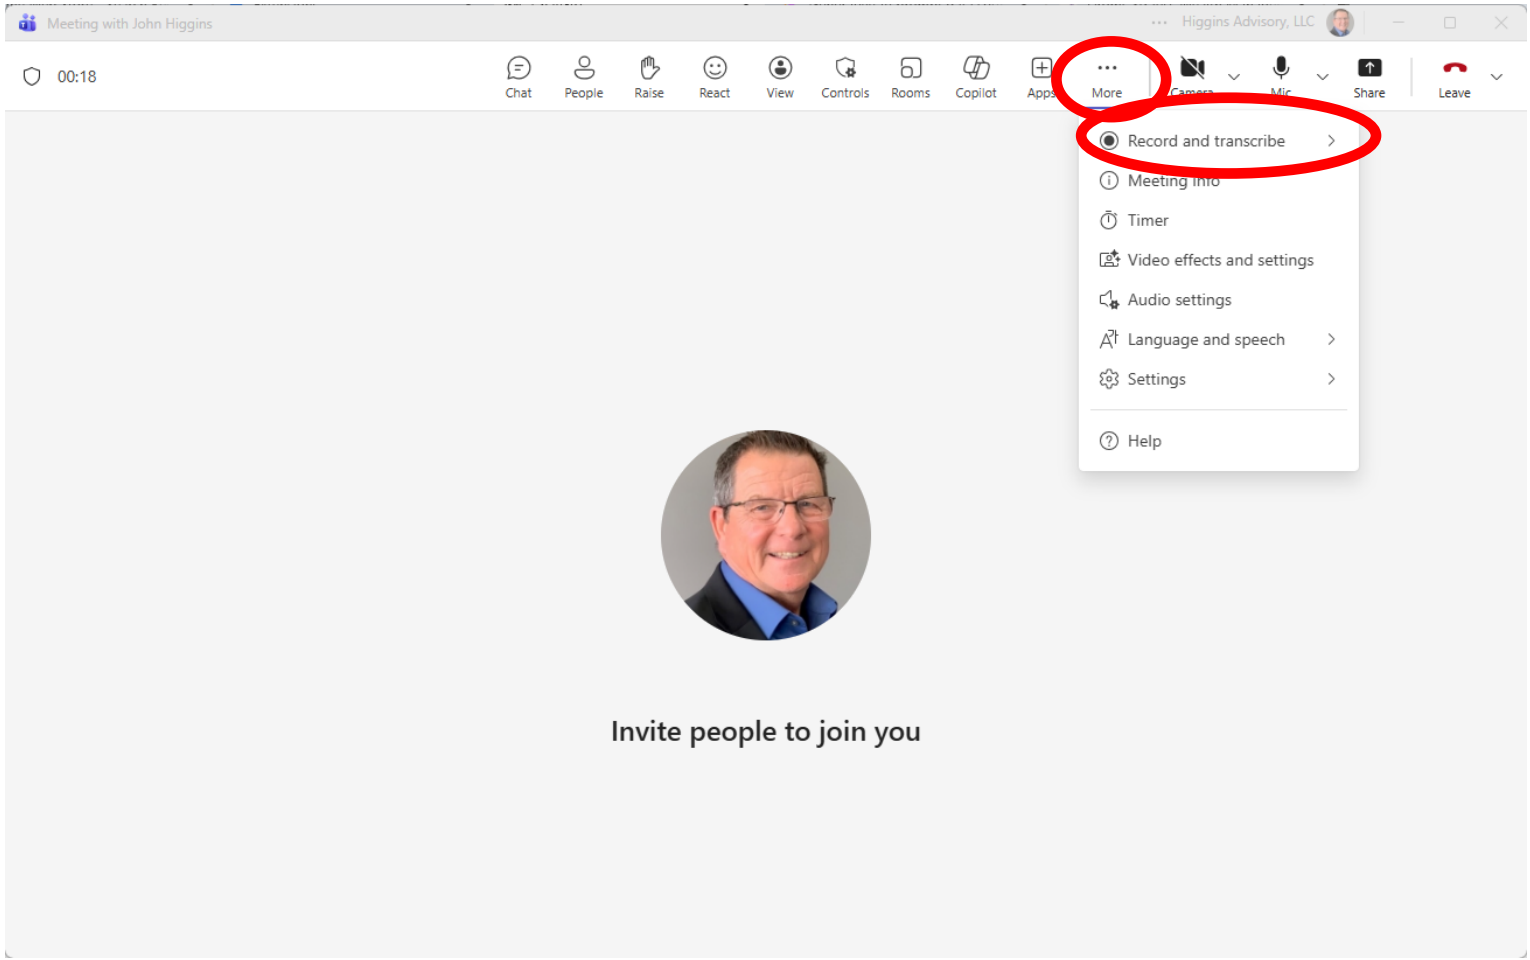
Meeting with John Higgins

... Higgins Advisory, LLC

00:18

Chat People Raise React View Controls Rooms Copilot Apps More Camera Mic Share Leave

Record and transcribe

Meeting info

Timer

Video effects and settings

Audio settings

Language and speech

Settings

Help

Invite people to join you